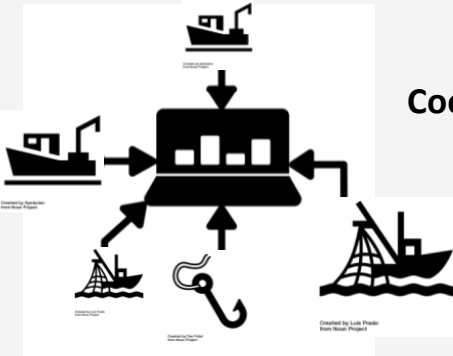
Created by Symbolon from Noun Project

Coo

Created by Symbolon from Noun Project

Created by Luis Prado from Noun Project

Created by Dan Hetteix from Noun Project

Created by Luis Prado from Noun Project